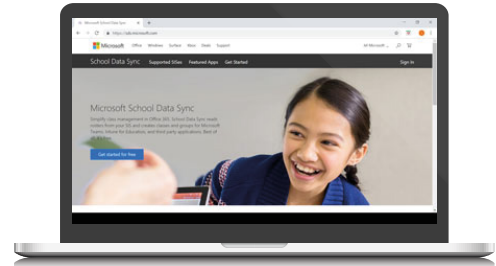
Microsoft School Data Sync

https://sds.microsoft.com

Microsoft | Office Windows Surface Xbox Deals Support | All Microsoft

School Data Sync | Supported SISes | Featured Apps | Get Started | Sign In

Microsoft School Data Sync

Simplify class management in Office 365. School Data Sync reads rosters from your SIS and creates classes and groups for Microsoft Teams, Intune for Education, and third party applications. Best of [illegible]

Get started for free